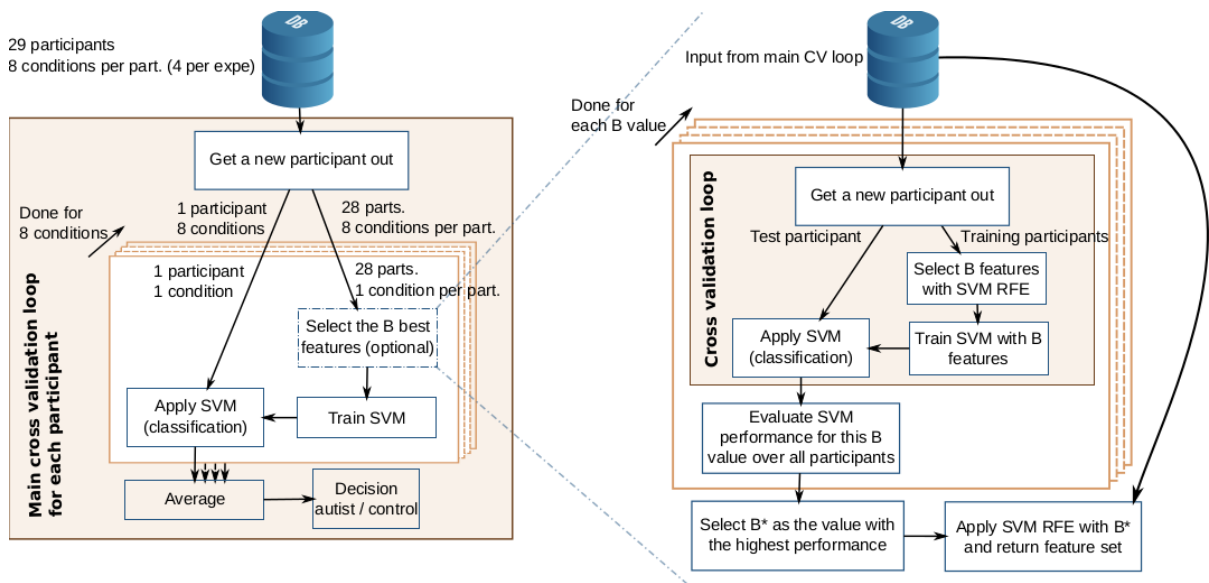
29 participants
8 conditions per part. (4 per expe)

DB

Main cross validation loop for each participant

Get a new participant out

Done for 8 conditions

1 participant
8 conditions

28 parts.
8 conditions per part.

1 participant
1 condition

28 parts.
1 condition per part.

Select the B best features (optional)

Apply SVM (classification)

Train SVM

Average

Decision autist / control

DB

Input from main CV loop

Done for each B value

Cross validation loop

Get a new participant out

Test participant

Training participants

Select B features with SVM RFE

Apply SVM (classification)

Train SVM with B features

Evaluate SVM performance for this B value over all participants

Select B* as the value with the highest performance

Apply SVM RFE with B* and return feature set